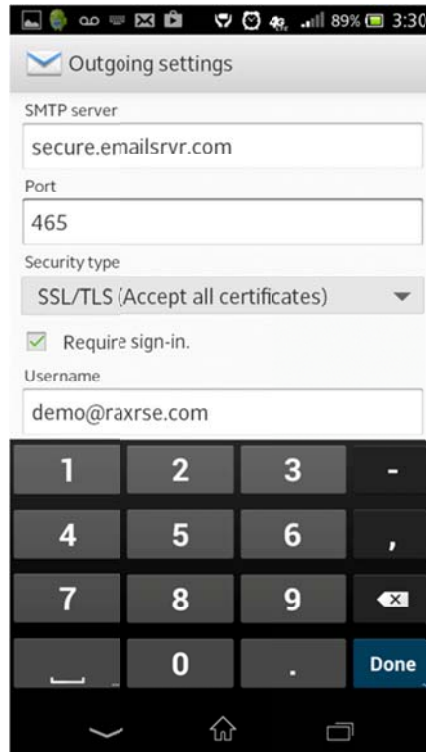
89% 3:30

Outgoing settings

SMTP server

secure.emailsrvr.com

Port

465

Security type

SSL/TLS (Accept all certificates)

Require sign-in.

Username

demo@raxrse.com

1 2 3 -
4 5 6 ,
7 8 9
0 . Done